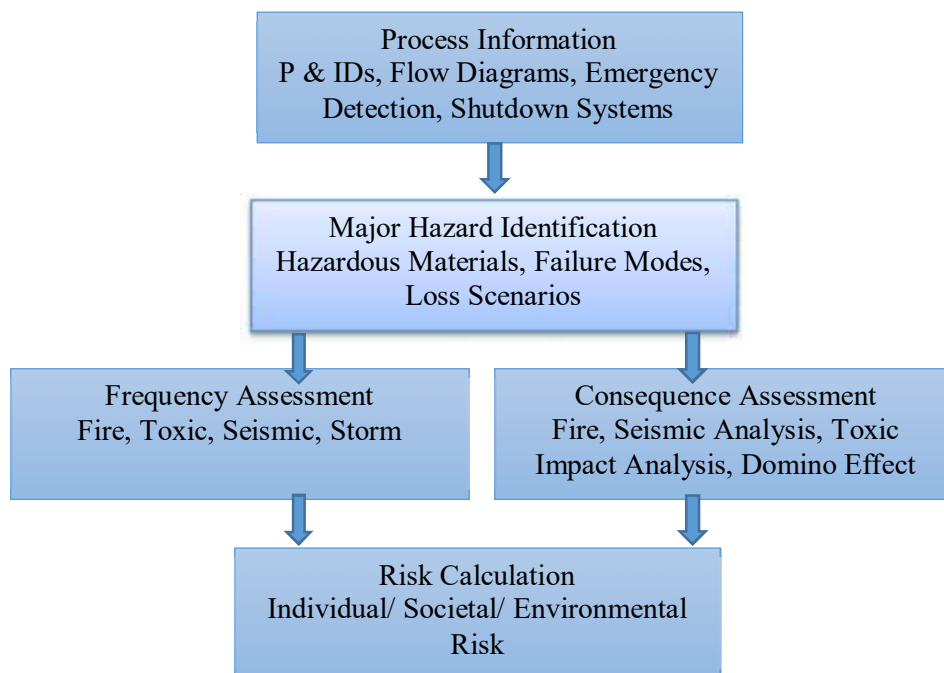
Process Information
P & IDs, Flow Diagrams, Emergency Detection, Shutdown Systems

Major Hazard Identification
Hazardous Materials, Failure Modes, Loss Scenarios

Frequency Assessment
Fire, Toxic, Seismic, Storm

Consequence Assessment
Fire, Seismic Analysis, Toxic Impact Analysis, Domino Effect

Risk Calculation
Individual/ Societal/ Environmental Risk